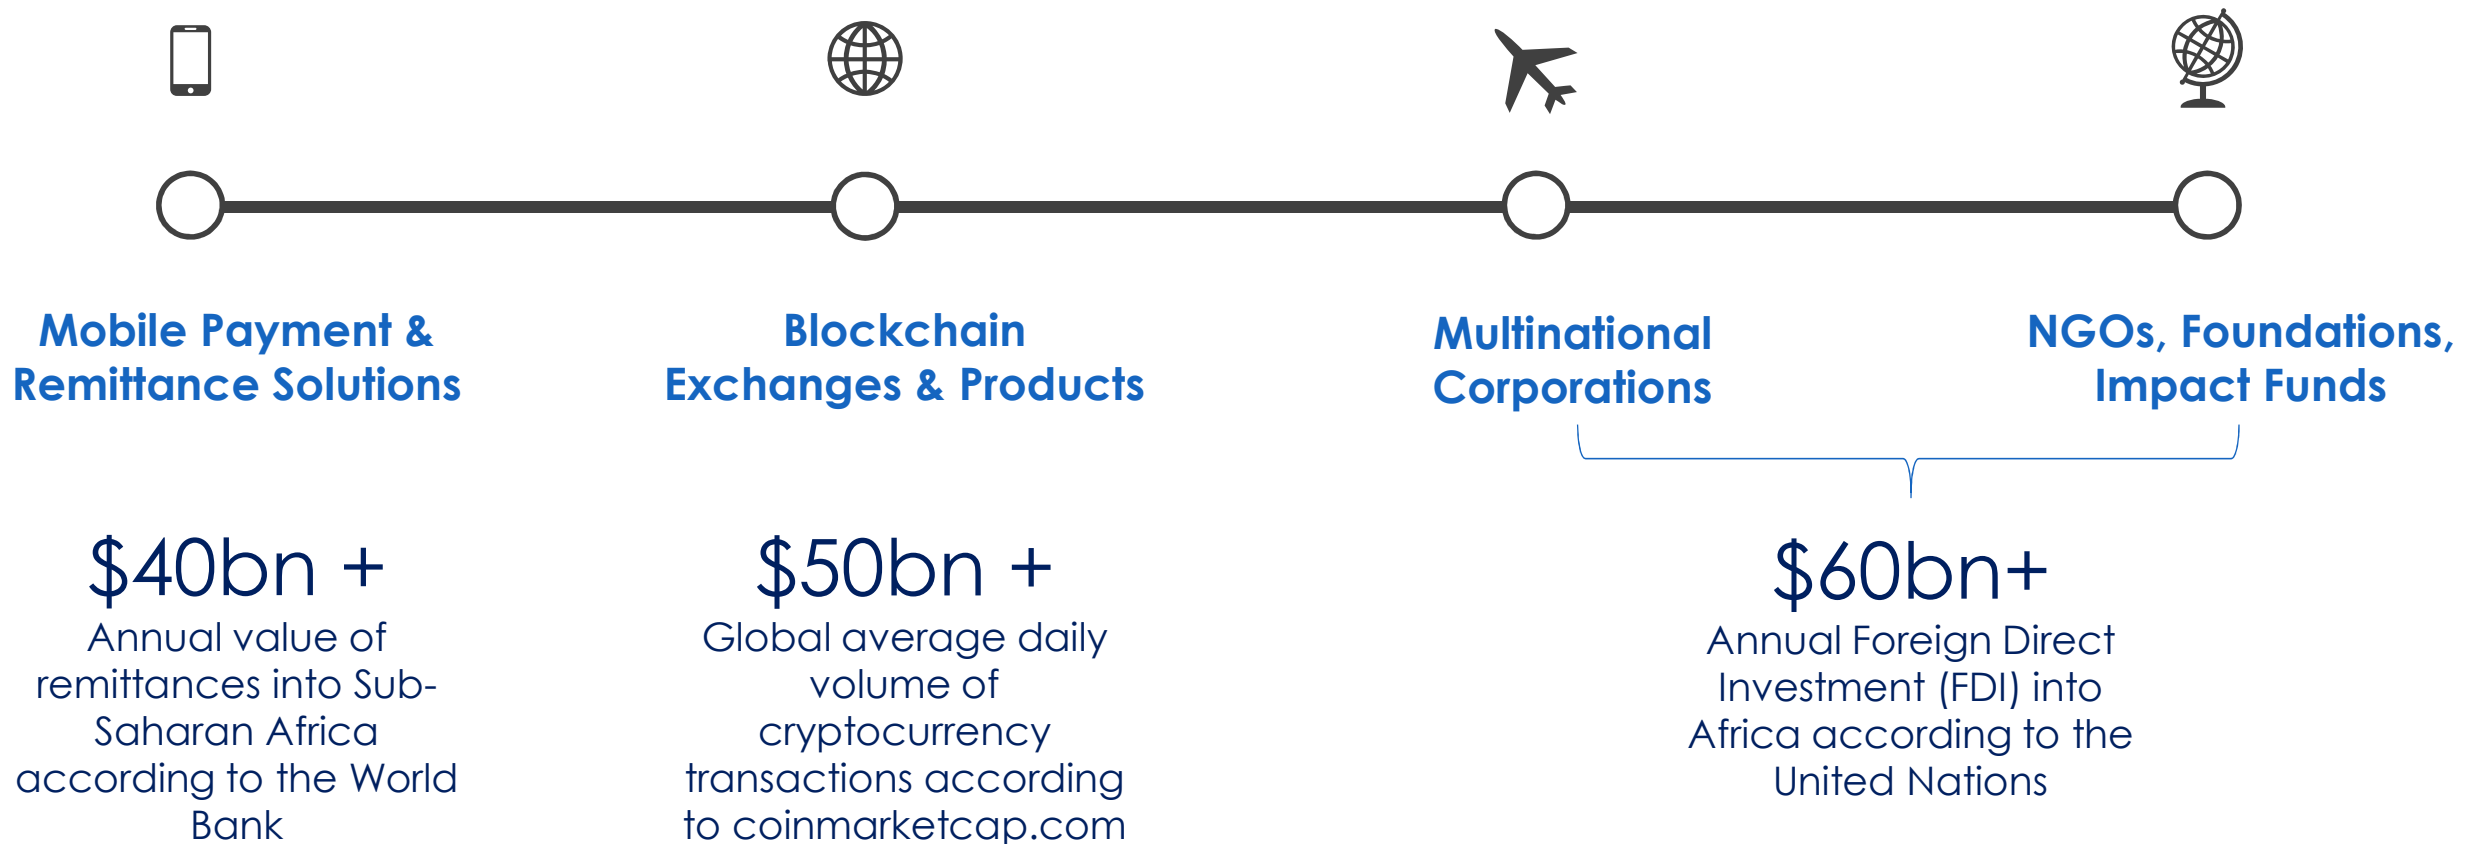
Mobile Payment & Remittance Solutions

Blockchain Exchanges & Products

Multinational Corporations

NGOs, Foundations, Impact Funds

$40bn +
Annual value of remittances into Sub-Saharan Africa according to the World Bank

$50bn +
Global average daily volume of cryptocurrency transactions according to coinmarketcap.com

$60bn+
Annual Foreign Direct Investment (FDI) into Africa according to the United Nations